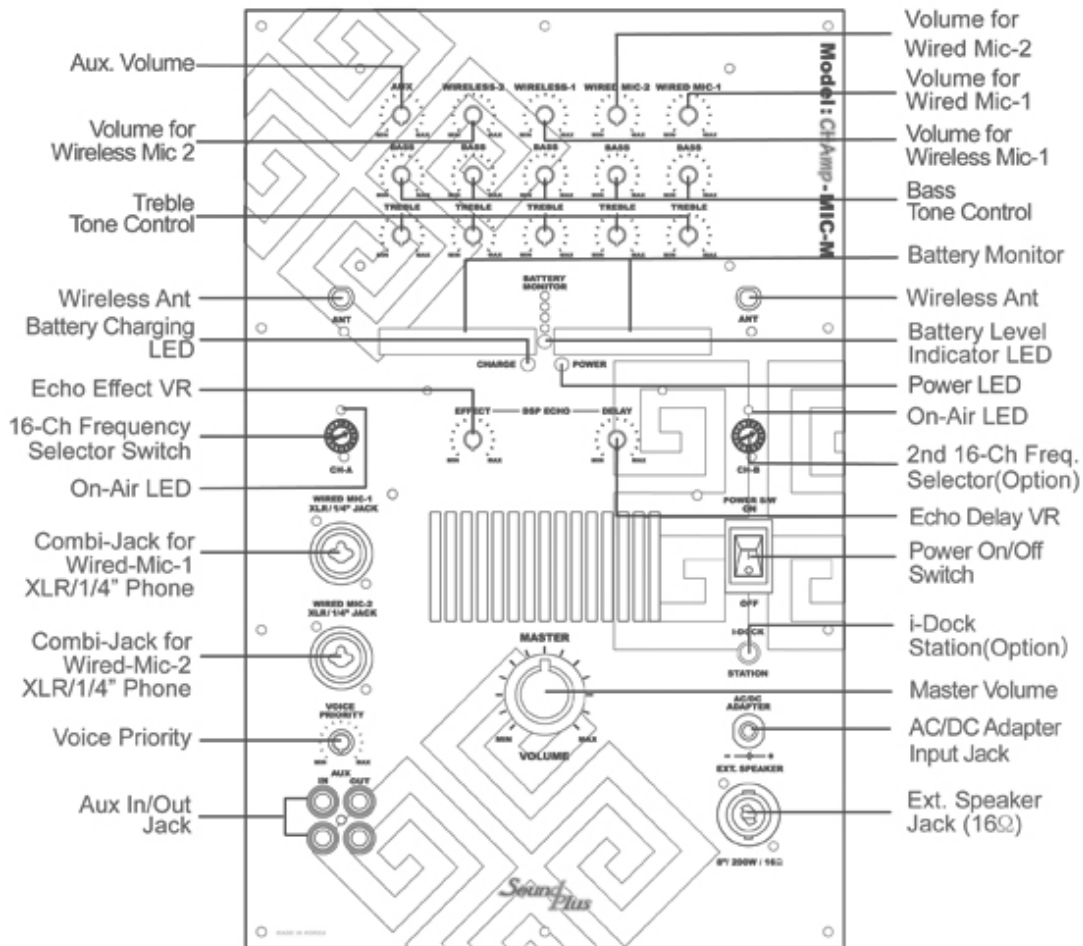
Aux. Volume

Volume for Wireless Mic 2

Treble Tone Control

Wireless Ant

Battery Charging LED

Echo Effect VR

16-Ch Frequency Selector Switch

On-Air LED

Combi-Jack for Wired-Mic-1 XLR/1/4" Phone

Combi-Jack for Wired-Mic-2 XLR/1/4" Phone

Voice Priority

Aux In/Out Jack

Volume for Wired Mic-2

Volume for Wired Mic-1

Volume for Wireless Mic-1

Bass Tone Control

Battery Monitor

Wireless Ant

Battery Level Indicator LED

Power LED

On-Air LED

2nd 16-Ch Freq. Selector(Option)

Echo Delay VR

Power On/Off Switch

i-Dock Station(Option)

Master Volume

AC/DC Adapter Input Jack

Ext. Speaker Jack (16Ω)

Model: ChAmp-MIC-M

AUX WIRELESS-2 WIRELESS-1 WIRED MIC-2 WIRED MIC-1

MIN MAX

BASS BASS BASS BASS BASS

TREBLE TREBLE TREBLE TREBLE TREBLE

BATTERY MONITOR

ANT ANT

CHARGE POWER

EFFECT DSP ECHO DELAY

CH-A CH-B

WIRED MIC-1 XLR/1/4" JACK

WIRED MIC-2 XLR/1/4" JACK

POWER S/W ON

OFF

I-DOCK STATION

MASTER

VOLUME

VOICE PRIORITY

AUX IN OUT

AC/DC ADAPTER

EXT. SPEAKER

8" 200W / 16Ω

Sound Plus

MADE IN KOREA